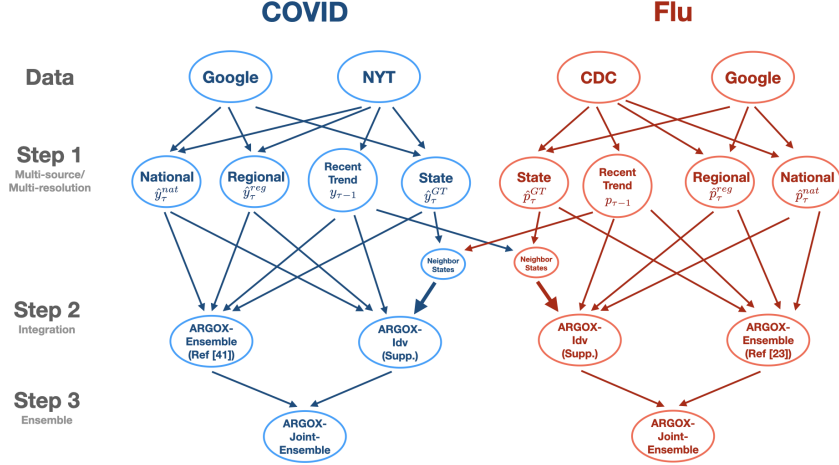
COVID

Flu

Data

Google

NYT

CDC

Google

Step 1
Multi-source/ Multi-resolution

National $\hat{y}_{\tau}^{nat}$

Regional $\hat{y}_{\tau}^{reg}$

Recent Trend $y_{\tau-1}$

State $\hat{y}_{\tau}^{GT}$

State $\hat{p}_{\tau}^{GT}$

Recent Trend $p_{\tau-1}$

Regional $\hat{p}_{\tau}^{reg}$

National $\hat{p}_{\tau}^{nat}$

Neighbor States

Neighbor States

Step 2
Integration

ARGOX-Ensemble (Ref [41])

ARGOX-Idv (Supp.)

ARGOX-Idv (Supp.)

ARGOX-Ensemble (Ref [23])

Step 3
Ensemble

ARGOX-Joint-Ensemble

ARGOX-Joint-Ensemble